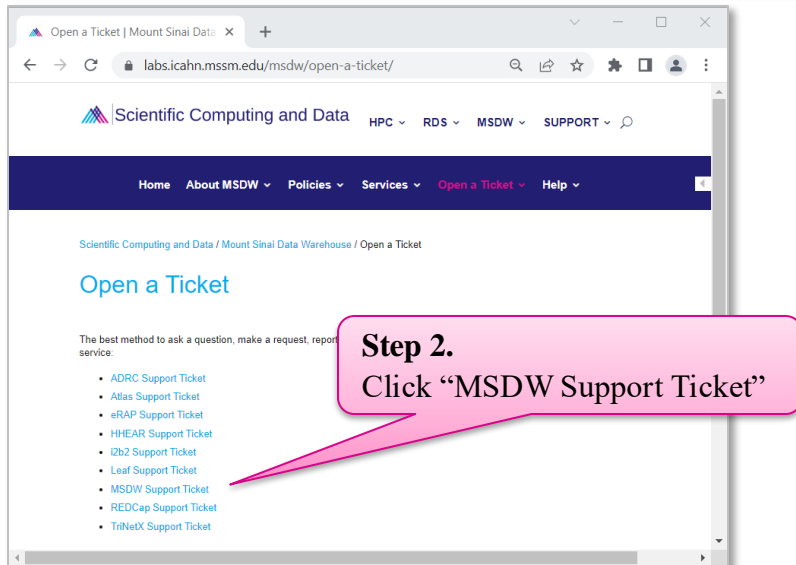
Open a Ticket | Mount Sinai Data ×

labs.icahn.mssm.edu/msdw/open-a-ticket/

Scientific Computing and Data HPC RDS MSDW SUPPORT

Home About MSDW Policies Services Open a Ticket Help

Scientific Computing and Data / Mount Sinai Data Warehouse / Open a Ticket

Open a Ticket

The best method to ask a question, make a request, report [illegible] service:

- ADRC Support Ticket
- Atlas Support Ticket
- eRAP Support Ticket
- HHEAR Support Ticket
- i2b2 Support Ticket
- Leaf Support Ticket
- MSDW Support Ticket
- REDCap Support Ticket
- TriNetX Support Ticket

Step 2.
Click “MSDW Support Ticket”